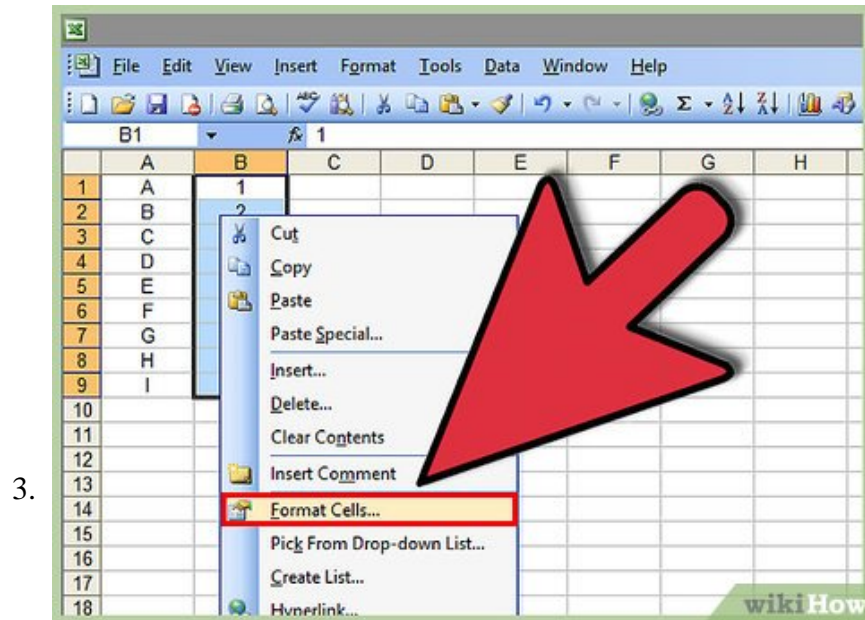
3.

File Edit View Insert Format Tools Data Window Help

B1 $f_x$ 1

| | A | B | C | D | E | F | G | H |
|---|---|---|---|---|---|---|---|---|
| 1 | A | 1 | | | | | | |
| 2 | B | 2 | | | | | | |
| 3 | C | | | | | | | |
| 4 | D | | | | | | | |
| 5 | E | | | | | | | |
| 6 | F | | | | | | | |
| 7 | G | | | | | | | |
| 8 | H | | | | | | | |
| 9 | I | | | | | | | |
| 10 | | | | | | | | |
| 11 | | | | | | | | |
| 12 | | | | | | | | |
| 13 | | | | | | | | |
| 14 | | | | | | | | |
| 15 | | | | | | | | |
| 16 | | | | | | | | |
| 17 | | | | | | | | |
| 18 | | | | | | | | |

Cut
Copy
Paste
Paste Special...
Insert...
Delete...
Clear Contents
Insert Comment
Format Cells...
Pick From Drop-down List...
Create List...
Hyperlink...

wikiHow